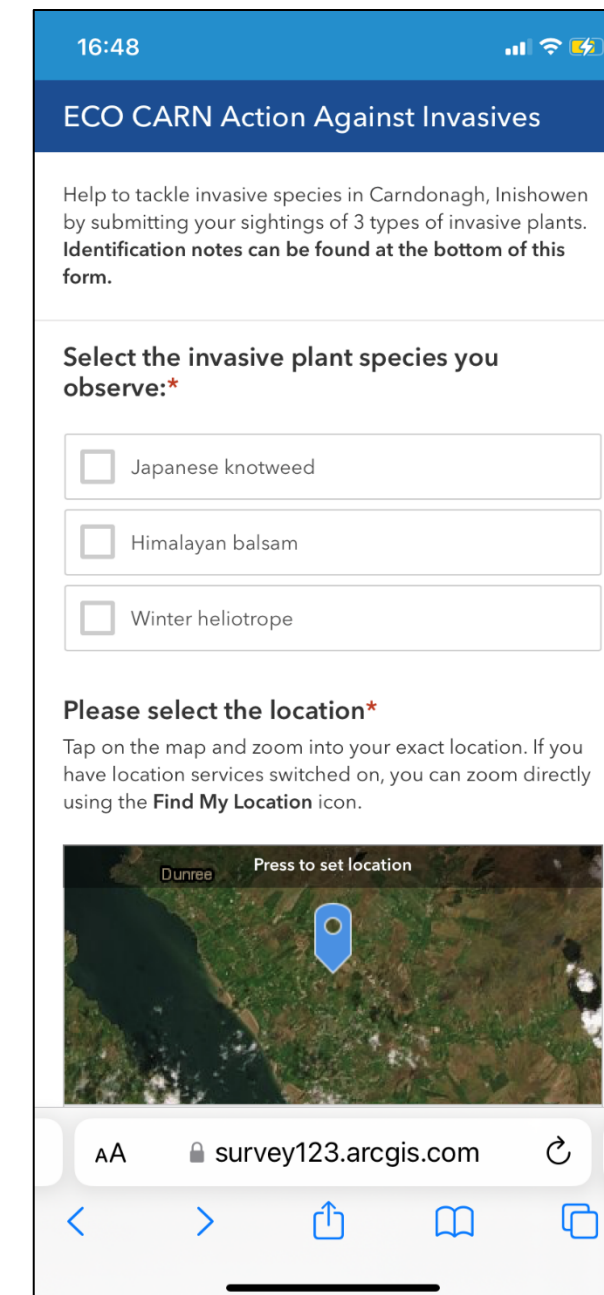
16:48

ECO CARN Action Against Invasives

Help to tackle invasive species in Carndonagh, Inishowen by submitting your sightings of 3 types of invasive plants. **Identification notes can be found at the bottom of this form.**

Select the invasive plant species you observe:*

Japanese knotweed

Himalayan balsam

Winter heliotrope

Please select the location*

Tap on the map and zoom into your exact location. If you have location services switched on, you can zoom directly using the **Find My Location** icon.

Dunree

Press to set location

AA survey123.arcgis.com